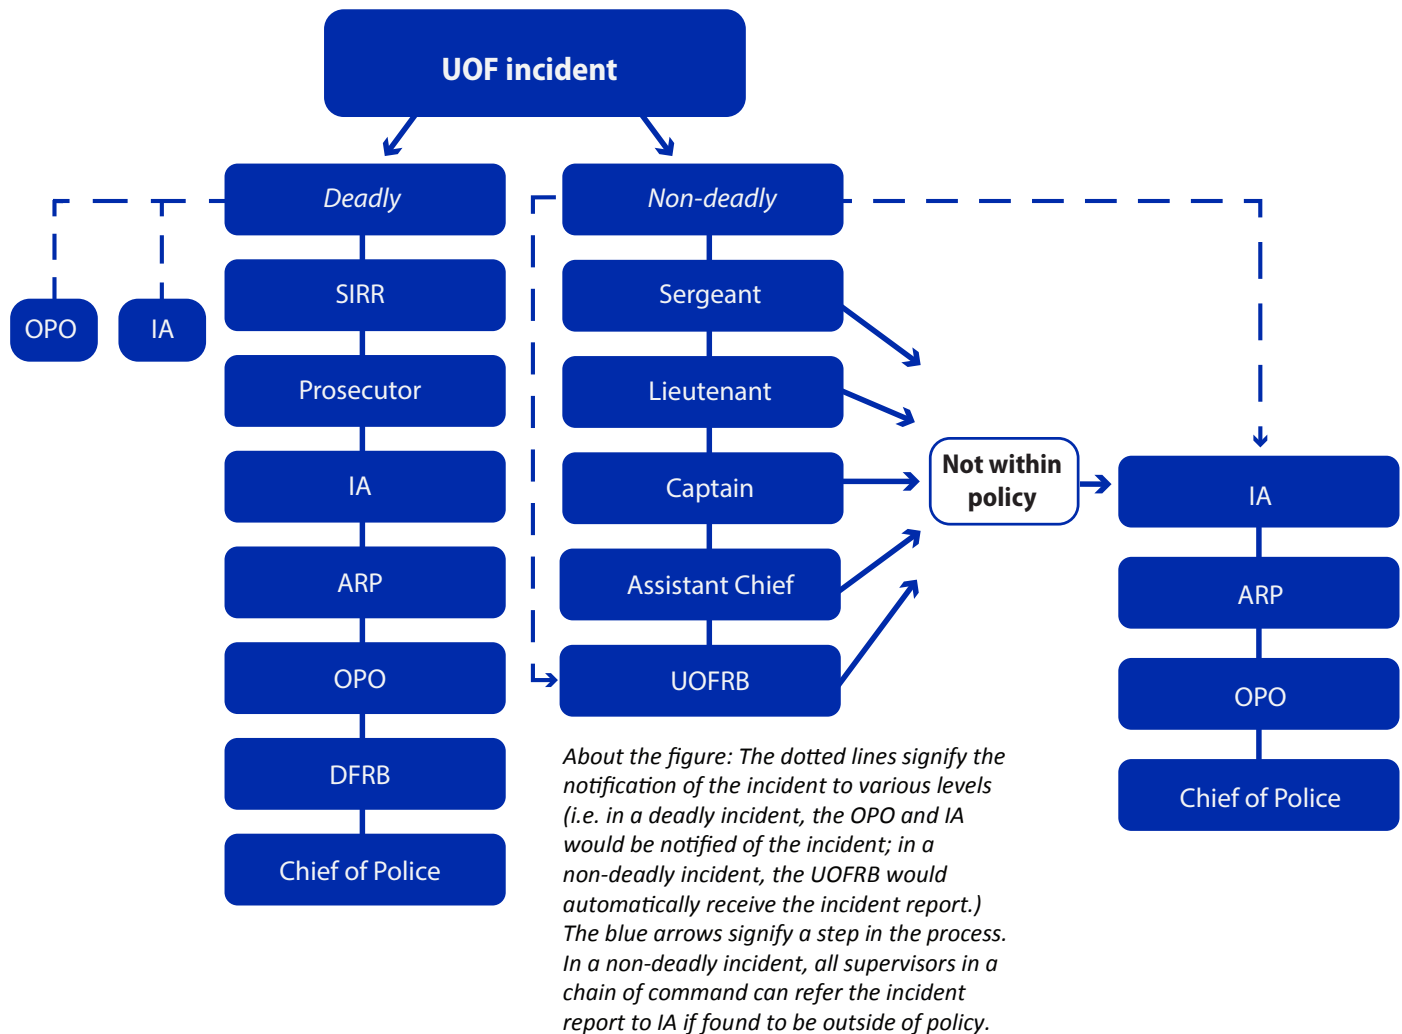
UOF incident

Deadly

OPO

IA

SIRR

Prosecutor

IA

ARP

OPO

DFRB

Chief of Police

Non-deadly

Sergeant

Lieutenant

Captain

Assistant Chief

UOFRB

Not within policy

IA

ARP

OPO

Chief of Police

About the figure: The dotted lines signify the notification of the incident to various levels (i.e. in a deadly incident, the OPO and IA would be notified of the incident; in a non-deadly incident, the UOFRB would automatically receive the incident report.) The blue arrows signify a step in the process. In a non-deadly incident, all supervisors in a chain of command can refer the incident report to IA if found to be outside of policy.